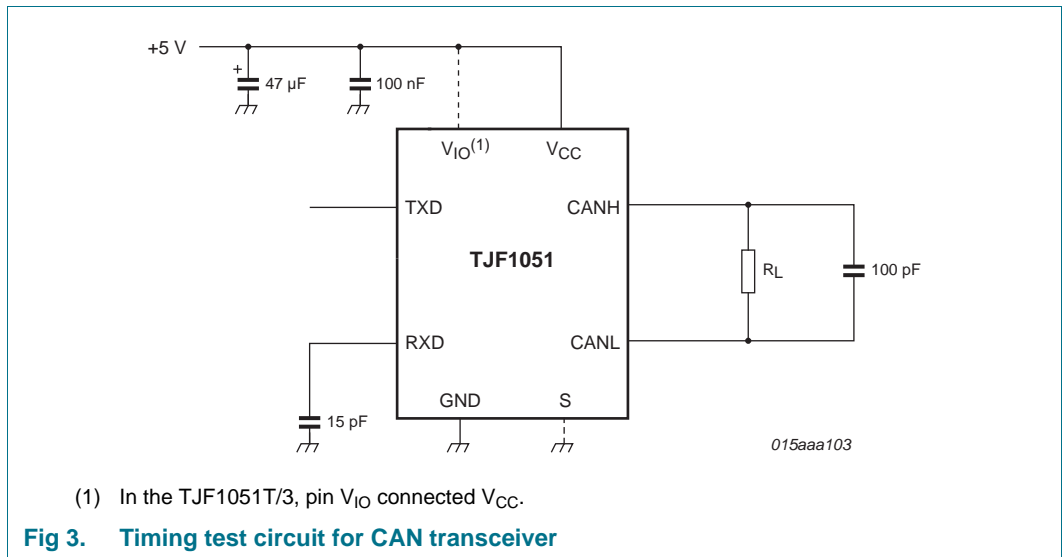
+5 V

+

47 μF

100 nF

$V_{IO}^{(1)}$

$V_{CC}$

TXD

CANH

TJF1051

$R_L$

100 pF

RXD

CANL

15 pF

GND

S

015aaa103

(1) In the TJF1051T/3, pin $V_{IO}$ connected $V_{CC}$.

Fig 3. Timing test circuit for CAN transceiver